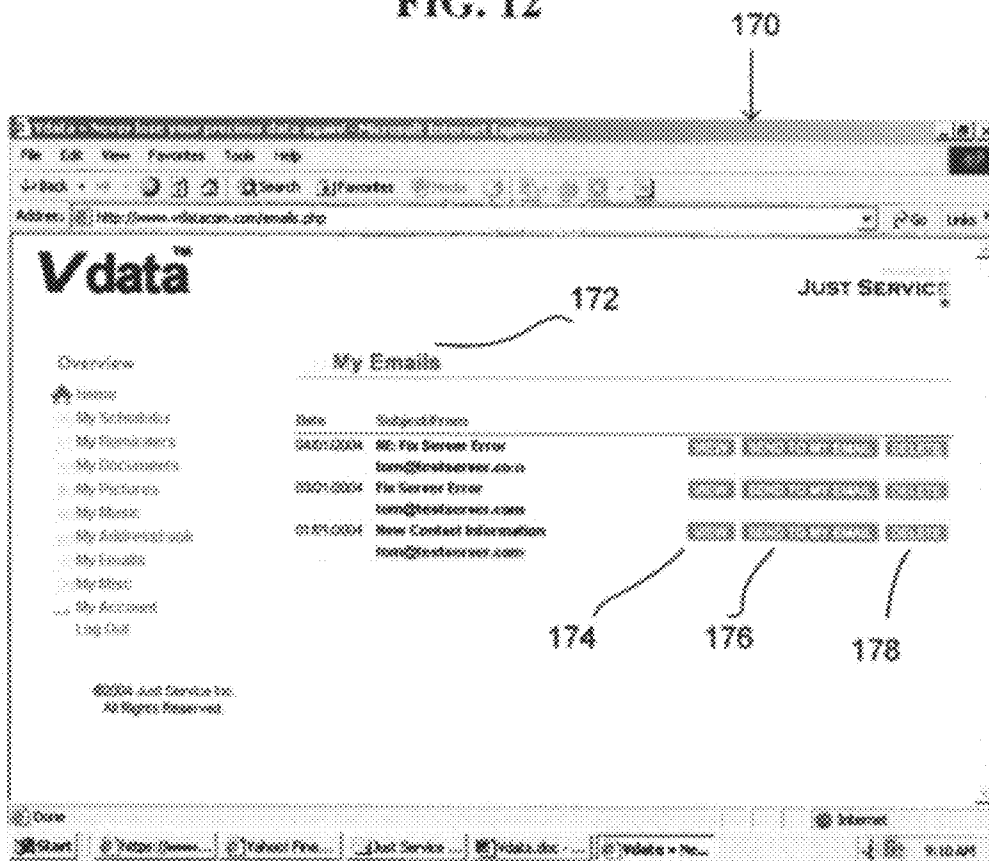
FIG. 12

170

File Edit View Favorites Tools Help

Back Search Favorites

Address http://www.vdatacom.com/emails.php

Go Links

Vdata™

JUST SERVIC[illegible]

172

Overview

My Emails

Home

My Schedules

My Reminders

My Documents

My Pictures

My Music

My Addressbook

My Emails

My Store

My Account

Log Out

Date Subject/From

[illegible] RE: Fix Server Error tom@testserver.co.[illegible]

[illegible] Fix Server Error tom@testserver.com

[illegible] New Contact Information tom@testserver.com

174 176 178

©2004 Just Service Inc. All Rights Reserved.

Done

Internet

Start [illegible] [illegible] Just Service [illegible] Vdata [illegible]